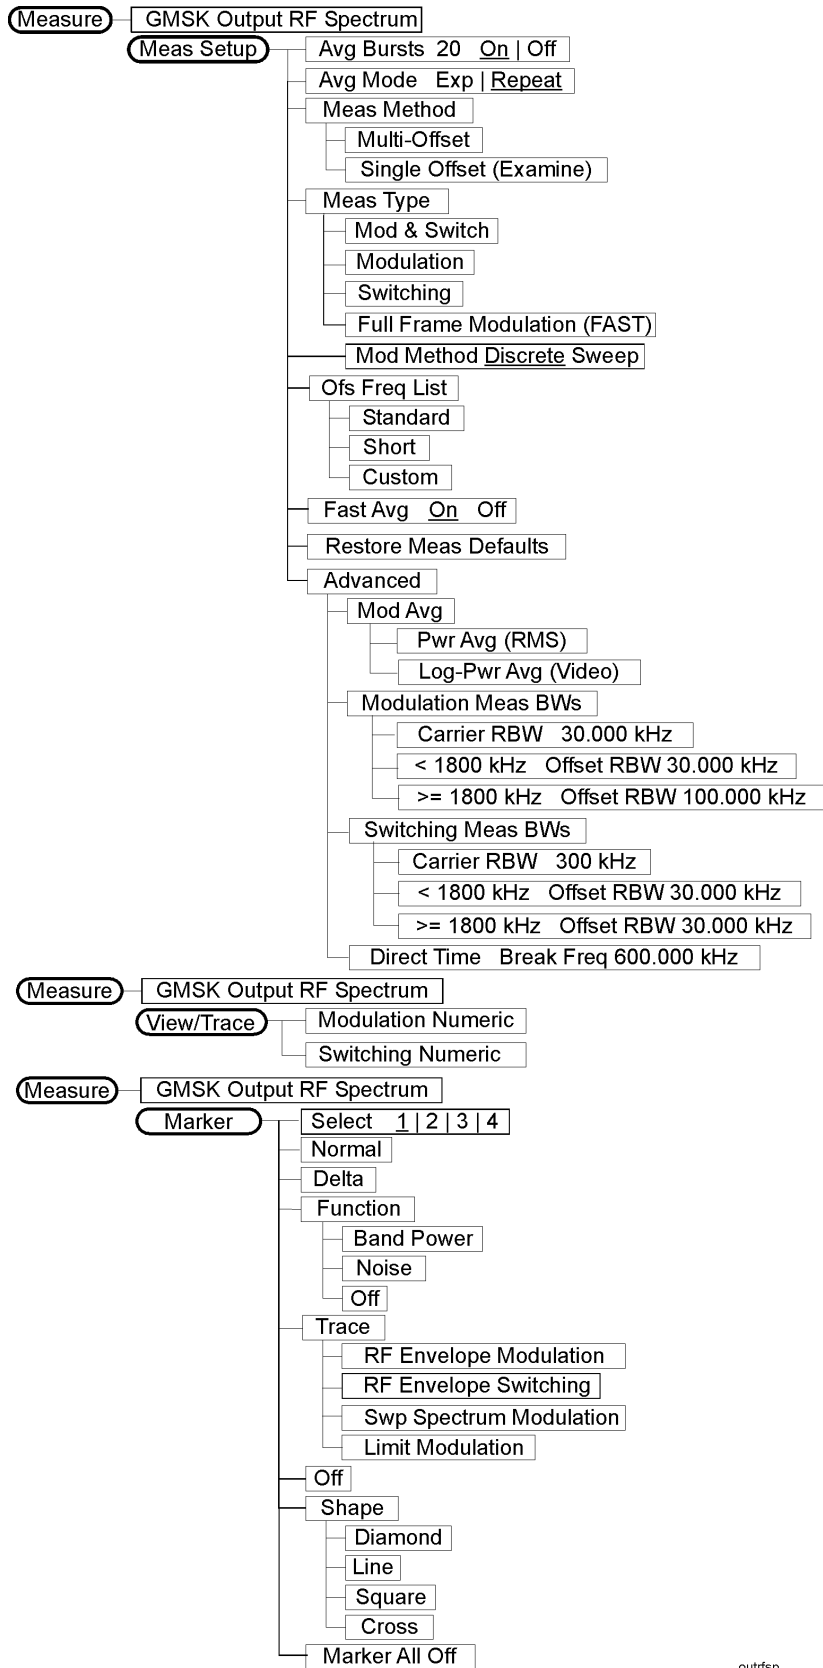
Measure
GMSK Output RF Spectrum
Meas Setup
Avg Bursts 20 On | Off
Avg Mode Exp | Repeat
Meas Method
Multi-Offset
Single Offset (Examine)
Meas Type
Mod & Switch
Modulation
Switching
Full Frame Modulation (FAST)
Mod Method Discrete Sweep
Ofs Freq List
Standard
Short
Custom
Fast Avg On Off
Restore Meas Defaults
Advanced
Mod Avg
Pwr Avg (RMS)
Log-Pwr Avg (Video)
Modulation Meas BWs
Carrier RBW 30.000 kHz
< 1800 kHz Offset RBW 30.000 kHz
>= 1800 kHz Offset RBW 100.000 kHz
Switching Meas BWs
Carrier RBW 300 kHz
< 1800 kHz Offset RBW 30.000 kHz
>= 1800 kHz Offset RBW 30.000 kHz
Direct Time Break Freq 600.000 kHz

Measure
GMSK Output RF Spectrum
View/Trace
Modulation Numeric
Switching Numeric

Measure
GMSK Output RF Spectrum
Marker
Select 1 | 2 | 3 | 4
Normal
Delta
Function
Band Power
Noise
Off
Trace
RF Envelope Modulation
RF Envelope Switching
Swp Spectrum Modulation
Limit Modulation
Off
Shape
Diamond
Line
Square
Cross
Marker All Off

outrfsp